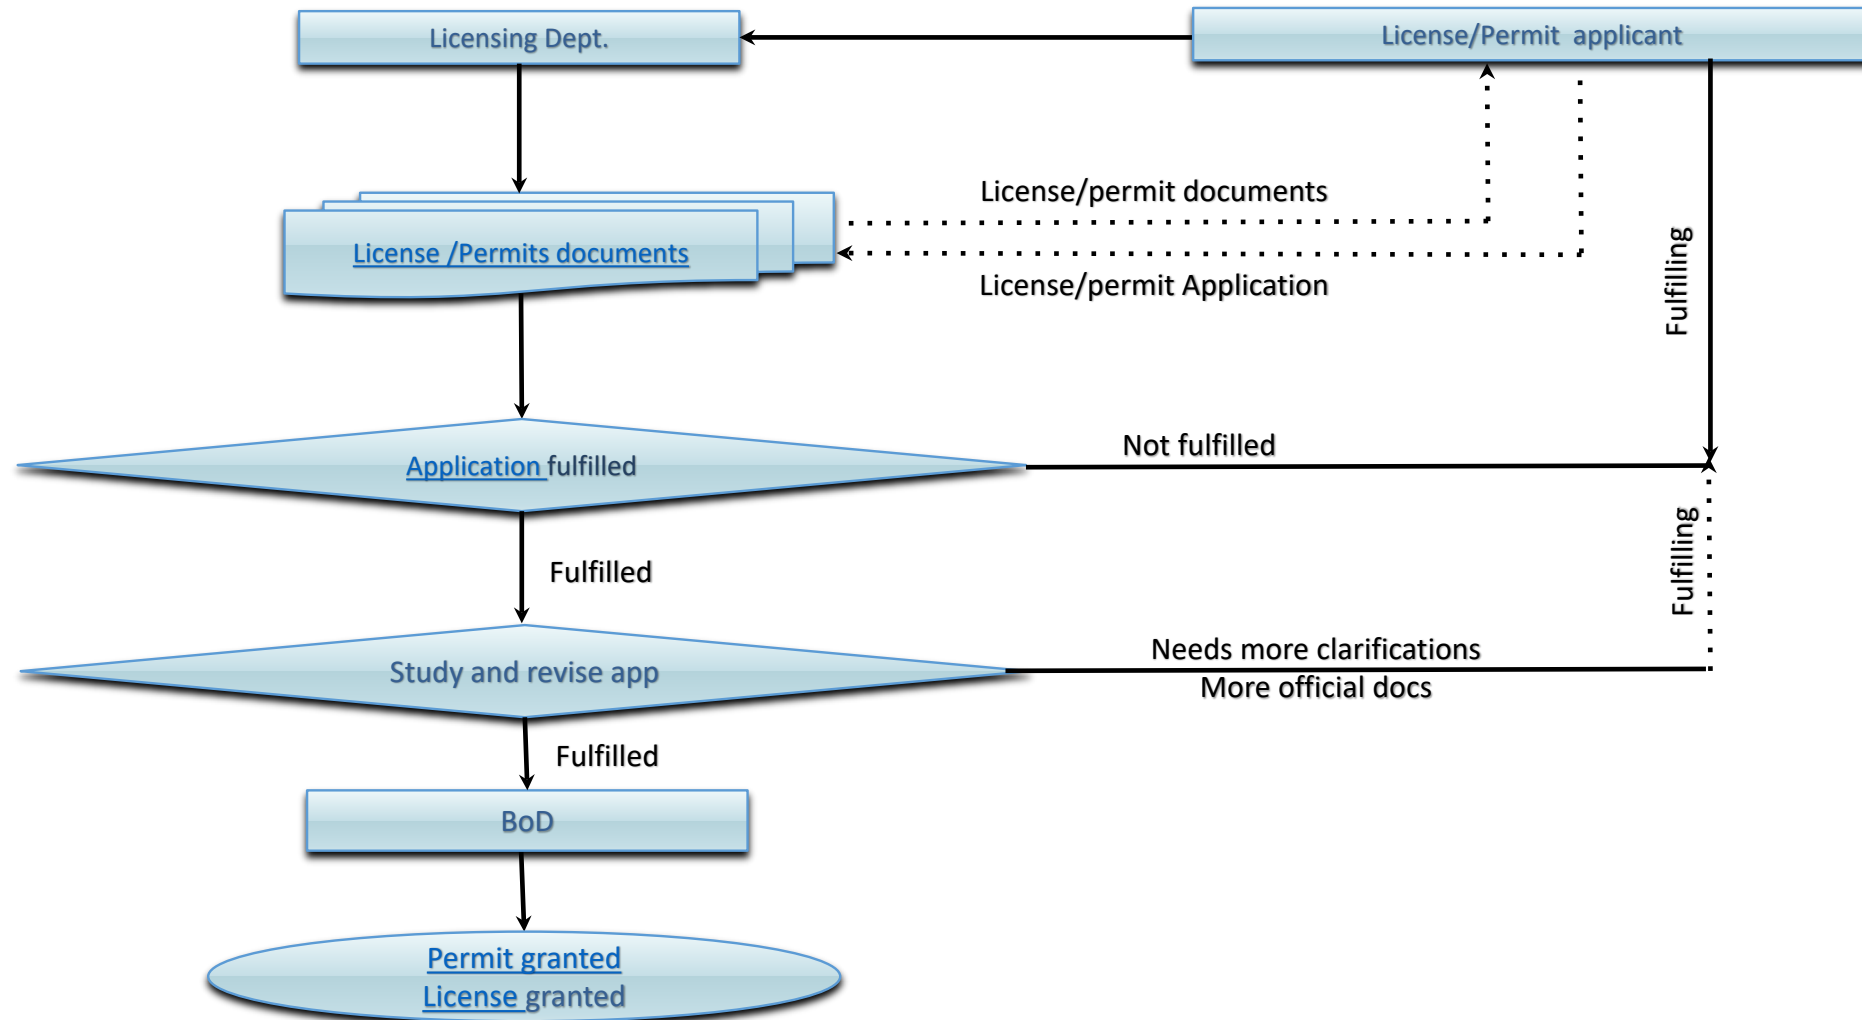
Licensing Dept.

License/Permit applicant

License/permit documents

License /Permits documents

License/permit Application

Fulfilling

Application fulfilled

Not fulfilled

Fulfilled

Fulfilling

Study and revise app

Needs more clarifications

More official docs

Fulfilled

BoD

Permit granted
License granted